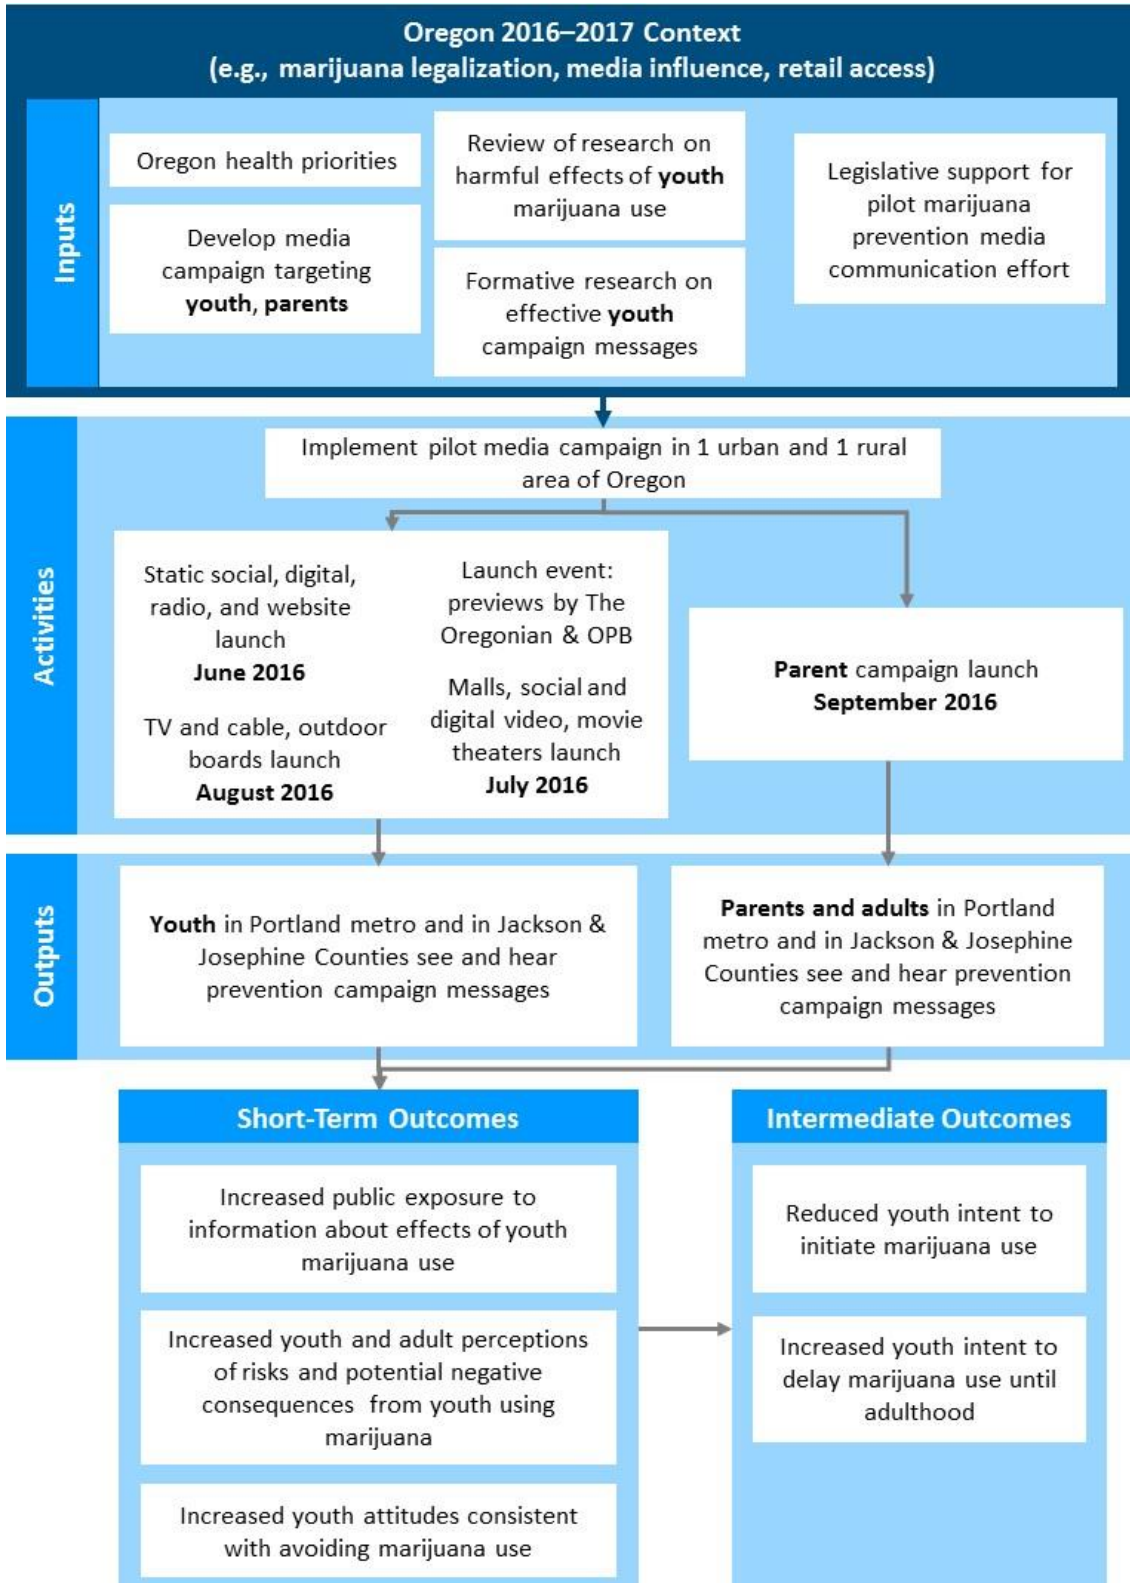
Oregon 2016–2017 Context
(e.g., marijuana legalization, media influence, retail access)

Inputs

Oregon health priorities

Develop media campaign targeting youth, parents

Review of research on harmful effects of youth marijuana use

Formative research on effective youth campaign messages

Legislative support for pilot marijuana prevention media communication effort

Activities

Implement pilot media campaign in 1 urban and 1 rural area of Oregon

Static social, digital, radio, and website launch
June 2016

TV and cable, outdoor boards launch
August 2016

Launch event: previews by The Oregonian & OPB

Malls, social and digital video, movie theaters launch
July 2016

Parent campaign launch
September 2016

Outputs

Youth in Portland metro and in Jackson & Josephine Counties see and hear prevention campaign messages

Parents and adults in Portland metro and in Jackson & Josephine Counties see and hear prevention campaign messages

Short-Term Outcomes

Increased public exposure to information about effects of youth marijuana use

Increased youth and adult perceptions of risks and potential negative consequences from youth using marijuana

Increased youth attitudes consistent with avoiding marijuana use

Intermediate Outcomes

Reduced youth intent to initiate marijuana use

Increased youth intent to delay marijuana use until adulthood